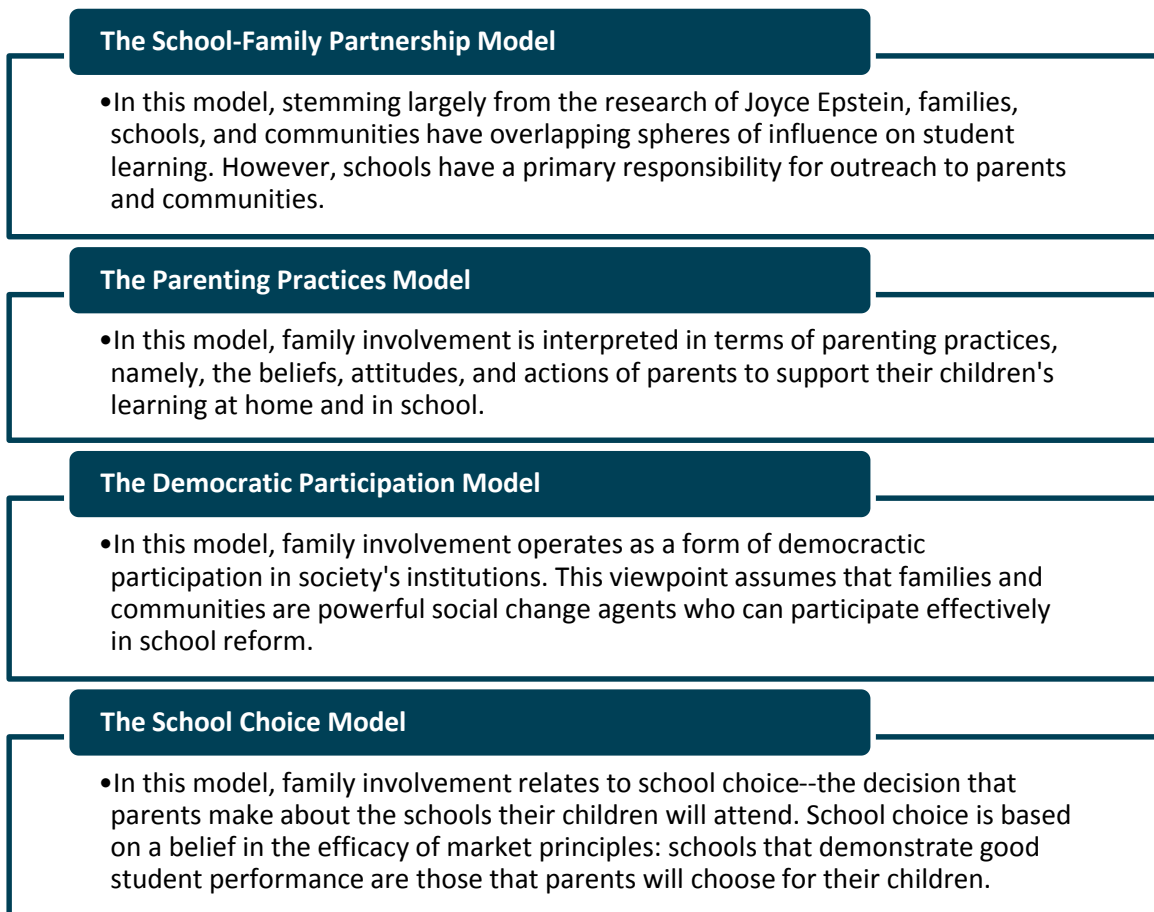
The School-Family Partnership Model

•In this model, stemming largely from the research of Joyce Epstein, families, schools, and communities have overlapping spheres of influence on student learning. However, schools have a primary responsibility for outreach to parents and communities.

The Parenting Practices Model

•In this model, family involvement is interpreted in terms of parenting practices, namely, the beliefs, attitudes, and actions of parents to support their children's learning at home and in school.

The Democratic Participation Model

•In this model, family involvement operates as a form of democractic participation in society's institutions. This viewpoint assumes that families and communities are powerful social change agents who can participate effectively in school reform.

The School Choice Model

•In this model, family involvement relates to school choice--the decision that parents make about the schools their children will attend. School choice is based on a belief in the efficacy of market principles: schools that demonstrate good student performance are those that parents will choose for their children.